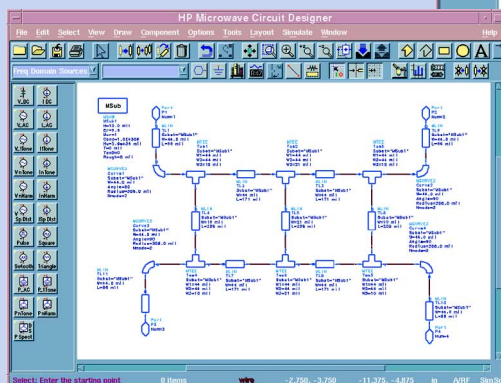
HP Microwave Circuit Designer

File Edit Select View Draw Component Options Tools Layout Simulate Window Help

Freq Domain Sources

V_DC I_DC
V_AC I_AC
V_1Tone I_1Tone
VnTone InTone
VnNoise InNoise
SpBit1 SpBit2
Pulse Square
Sawtooth Triangle
P_AC P_1Tone
PnTone PnNoise
P Spect

MSub

MSUB
MSub1
H=32.0 mil
Er=5.0
Mur=1
Cond=1.0E+308
Hu=1.0e+36 mil
T=0 mil
TanD=0
Rough=0 mil

Port
P1
Num=1

Port
P2
Num=2

Port
P3
Num=3

Port
P4
Num=4

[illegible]

Select: Enter the starting point 0 items wire -2.750, -3.750 -11.375, -4.875 in A/RF Sim